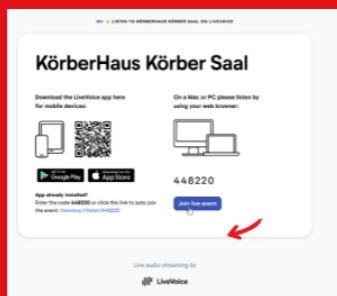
LISTEN TO KÖRBERHAUS KÖRBER SAAL ON LIVEVOICE

KörberHaus Körber Saal

Download the LiveVoice app here for mobile devices:

On a Mac or PC please listen by using your web browser:

GET IT ON Google Play

Download on the App Store

App already installed?
Enter the code 448220 or click this link to auto join the event: livevoice.io/listen/448220

448220

Join live event

Live audio streaming by

LiveVoice